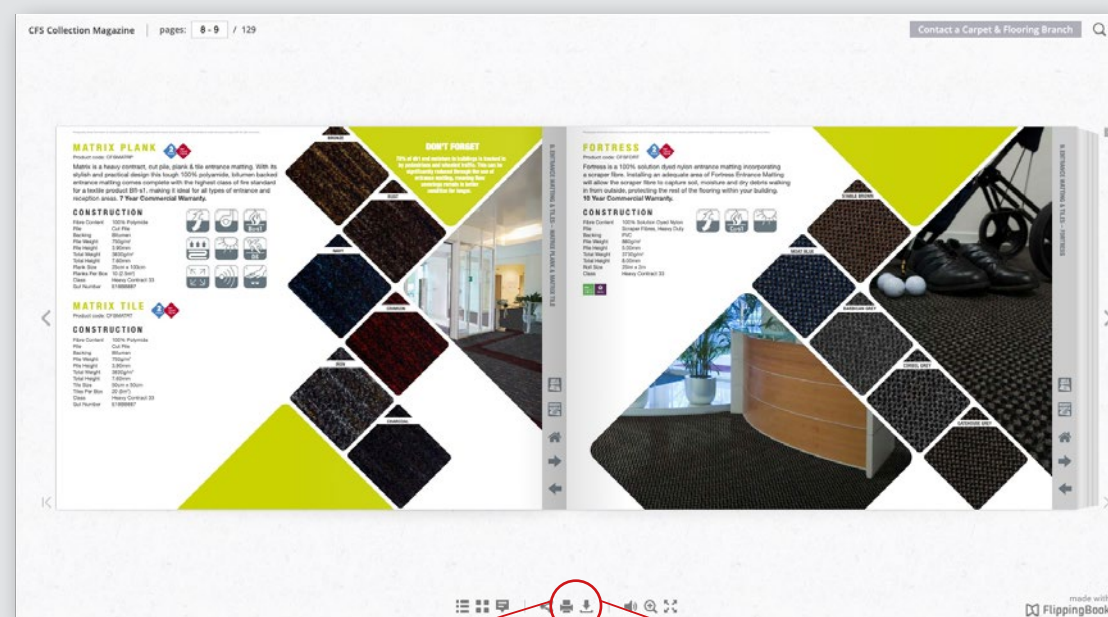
CFS Collection Magazine | pages: 8 - 9 / 129

Contact a Carpet & Flooring Branch

MATRIX PLANK

Product code: CF8MATRP

Matrix is a heavy contract, cut pile, plank & tile entrance matting. With its stylish and practical design this tough 100% polyamide, bitumen backed entrance matting comes complete with the highest class of fire standard for a textile product Bfl-s1, making it ideal for all types of entrance and reception areas. 7 Year Commercial Warranty.

CONSTRUCTION

| | |
|---|---|
| Fibre Content | 100% Polyamide |
| Pile | Cut Pile |
| Backing | Bitumen |
| Pile Weight | 750g/m² |
| Pile Height | 3.90mm |
| Total Weight | 3600g/m² |
| Total Height | 7.60mm |
| Plank Size | 25cm x 100cm |
| Planks Per Box | 10 (2.5m²) |
| Class | Heavy Contract 33 |
| Gul Number | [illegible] |

MATRIX TILE

Product code: CF8MATRT

CONSTRUCTION

| | |
|---|---|
| Fibre Content | 100% Polyamide |
| Pile | Cut Pile |
| Backing | Bitumen |
| Pile Weight | 750g/m² |
| Pile Height | 3.90mm |
| Total Weight | 3600g/m² |
| Total Height | 7.60mm |
| Tile Size | 50cm x 50cm |
| Tiles Per Box | 20 (5m²) |
| Class | Heavy Contract 33 |
| Gul Number | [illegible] |

BRONZE

RUST

NAVY

CRIMSON

IRON

CHARCOAL

DON'T FORGET

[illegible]

8. ENTRANCE MATTING & TILES — MATRIX PLANK & MATRIX TILE

FORTRESS

Product code: CF8FORT

Fortress is a 100% solution dyed nylon entrance matting incorporating a scraper fibre. Installing an adequate area of Fortress Entrance Matting will allow the scraper fibre to capture soil, moisture and dry debris walking in from outside, protecting the rest of the flooring within your building. 10 Year Commercial Warranty.

CONSTRUCTION

| | |
|---|---|
| Fibre Content | 100% Solution Dyed Nylon |
| Pile | Scraper Fibres, Heavy Duty |
| Backing | PVC |
| Pile Weight | 860g/m² |
| Pile Height | 3.00mm |
| Total Weight | 3700g/m² |
| Total Height | 8.00mm |
| Roll Size | 25m x 2m |
| Class | Heavy Contract |

STABLE BROWN

NIGHT BLUE

BARBICAN GREY

CORBEL GREY

GATEHOUSE GREY

9. ENTRANCE MATTING & TILES — FORTRESS

made with FlippingBook